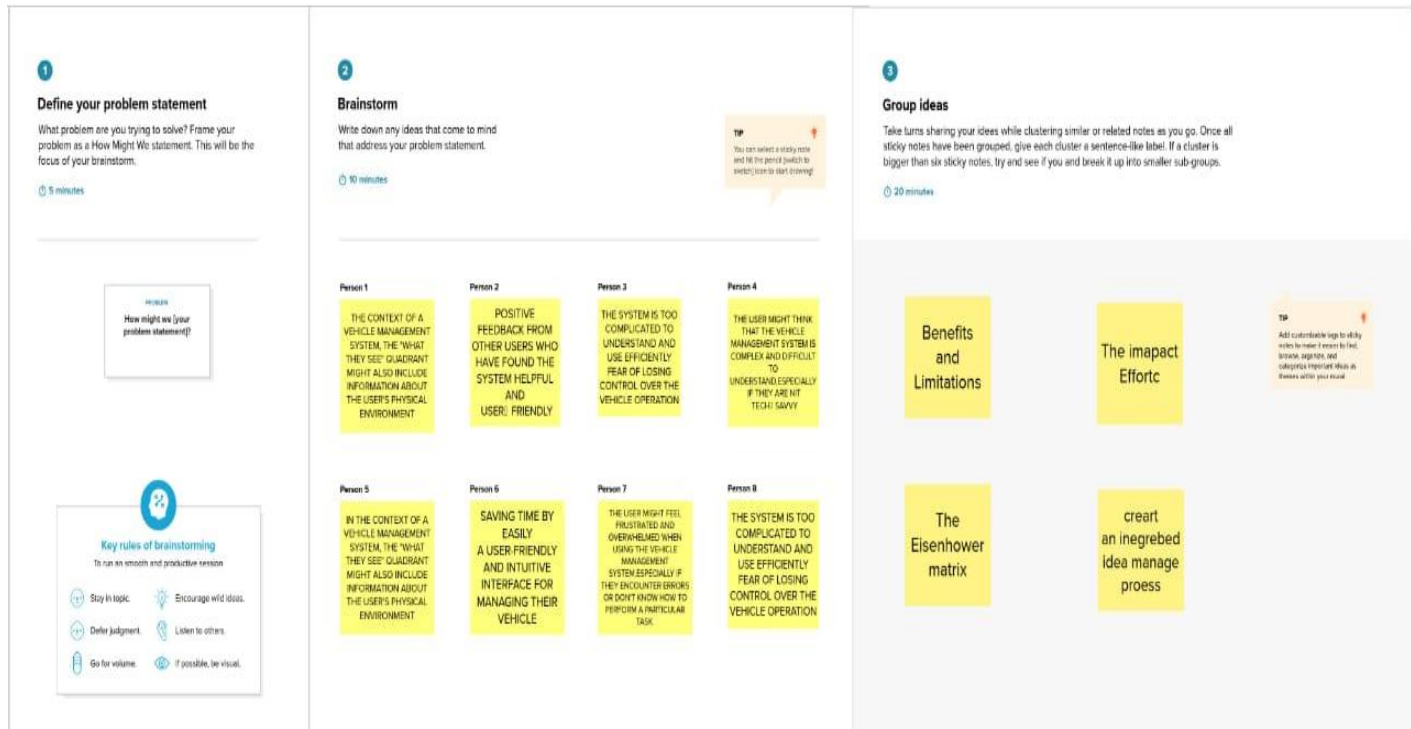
1

Define your problem statement

What problem are you trying to solve? Frame your problem as a How Might We statement. This will be the focus of your brainstorm.

5 minutes

PROBLEM

How might we [your problem statement]?

Key rules of brainstorming

To run an smooth and productive session

Stay in topic.

Encourage wild ideas.

Defer judgment.

Listen to others.

Go for volume.

If possible, be visual.

2

Brainstorm

Write down any ideas that come to mind that address your problem statement.

10 minutes

TIP

You can select a sticky note and hit the pencil [switch to sketch] icon to start drawing!

Person 1

THE CONTEXT OF A VEHICLE MANAGEMENT SYSTEM, THE "WHAT THEY SEE" QUADRANT MIGHT ALSO INCLUDE INFORMATION ABOUT THE USER'S PHYSICAL ENVIRONMENT

Person 2

POSITIVE FEEDBACK FROM OTHER USERS WHO HAVE FOUND THE SYSTEM HELPFUL AND USER FRIENDLY

Person 3

THE SYSTEM IS TOO COMPLICATED TO UNDERSTAND AND USE EFFICIENTLY FEAR OF LOSING CONTROL OVER THE VEHICLE OPERATION

Person 4

THE USER MIGHT THINK THAT THE VEHICLE MANAGEMENT SYSTEM IS COMPLEX AND DIFFICULT TO UNDERSTAND,ESPECIALLY IF THEY ARE NIT TECH SAVVY

Person 5

IN THE CONTEXT OF A VEHICLE MANAGEMENT SYSTEM, THE "WHAT THEY SEE" QUADRANT MIGHT ALSO INCLUDE INFORMATION ABOUT THE USER'S PHYSICAL ENVIRONMENT

Person 6

SAVING TIME BY EASILY A USER-FRIENDLY AND INTUITIVE INTERFACE FOR MANAGING THEIR VEHICLE

Person 7

THE USER MIGHT FEEL FRUSTRATED AND OVERWHELMED WHEN USING THE VEHICLE MANAGEMENT SYSTEM,ESPECIALLY IF THEY ENCOUNTER ERRORS OR DON'T KNOW HOW TO PERFORM A PARTICULAR TASK

Person 8

THE SYSTEM IS TOO COMPLICATED TO UNDERSTAND AND USE EFFICIENTLY FEAR OF LOSING CONTROL OVER THE VEHICLE OPERATION

3

Group ideas

Take turns sharing your ideas while clustering similar or related notes as you go. Once all sticky notes have been grouped, give each cluster a sentence-like label. If a cluster is bigger than six sticky notes, try and see if you and break it up into smaller sub-groups.

20 minutes

Benefits and Limitations

The imapact Effortc

TIP

Add customizable tags to sticky notes to make it easier to find, browse, organize, and categorize important ideas as themes within your mural.

The Eisenhower matrix

creart an inegrebed idea manage proess